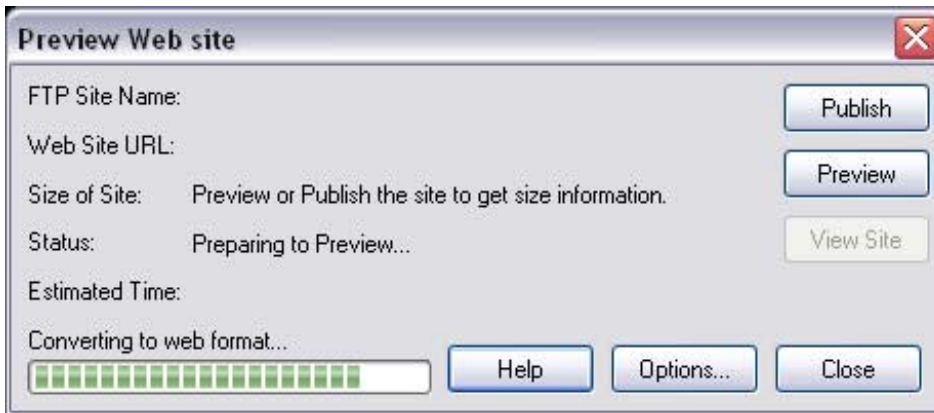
Preview Web site

FTP Site Name:

Web Site URL:

Size of Site: Preview or Publish the site to get size information.

Status: Preparing to Preview...

Estimated Time:

Converting to web format...

Publish

Preview

View Site

Help

Options...

Close